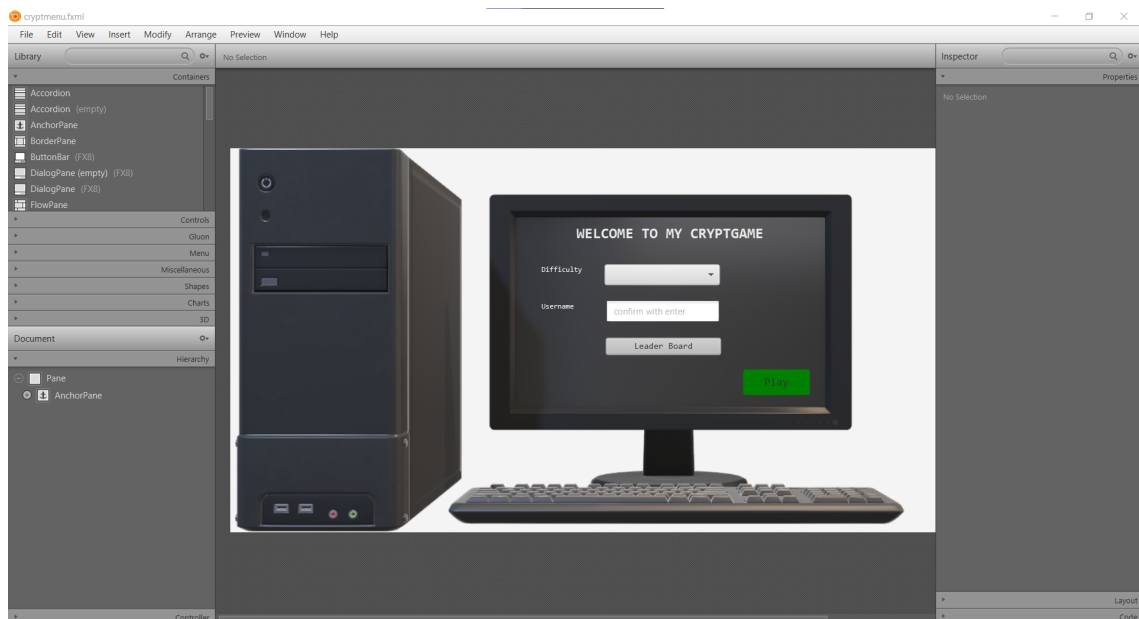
cryptmenu.fxml

File Edit View Insert Modify Arrange Preview Window Help

Library

Containers

Accordion
Accordion (empty)
AnchorPane
BorderPane
ButtonBar (FX8)
DialogPane (empty) (FX8)
DialogPane (FX8)
FlowPane

Controls
Gluon
Menu
Miscellaneous
Shapes
Charts
3D

Document

Hierarchy

Pane
AnchorPane

Controller

No Selection

WELCOME TO MY CRYPTGAME

Difficulty

Username

confirm with enter

Leader Board

Play

Inspector

Properties

No Selection

Layout

Code